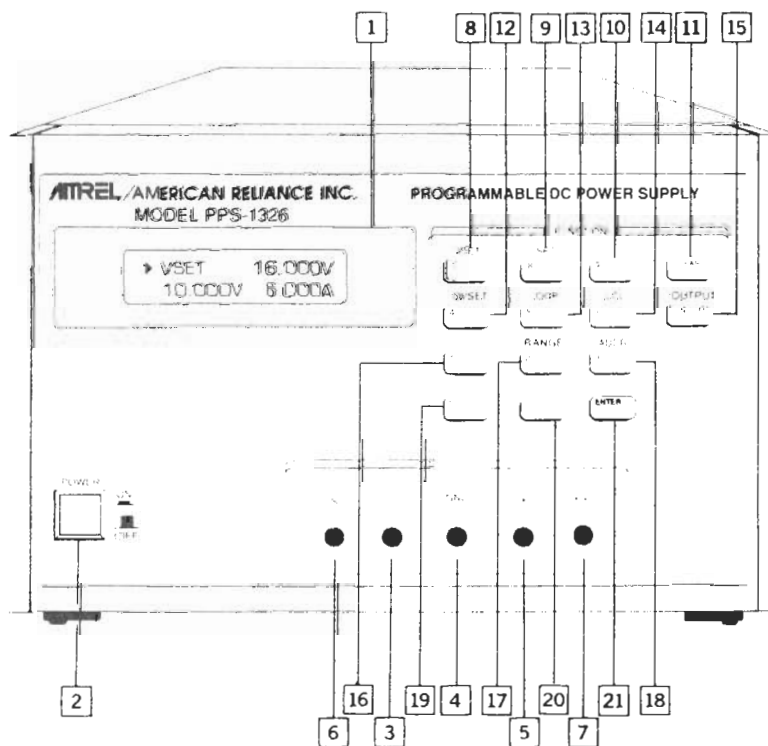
1

8 12 9 13 10 14 11 15

AMREL/AMERICAN RELIANCE INC.
MODEL PPS-1326

PROGRAMMABLE DC POWER SUPPLY

▸ VSET 16.000V
10.000V 5.000A

OVSET

LOOP

OUTPUT

RANGE

AUTO

ENTER

POWER
ON
OFF

2

16 19 4 17 20 21 18

6 3 5 7